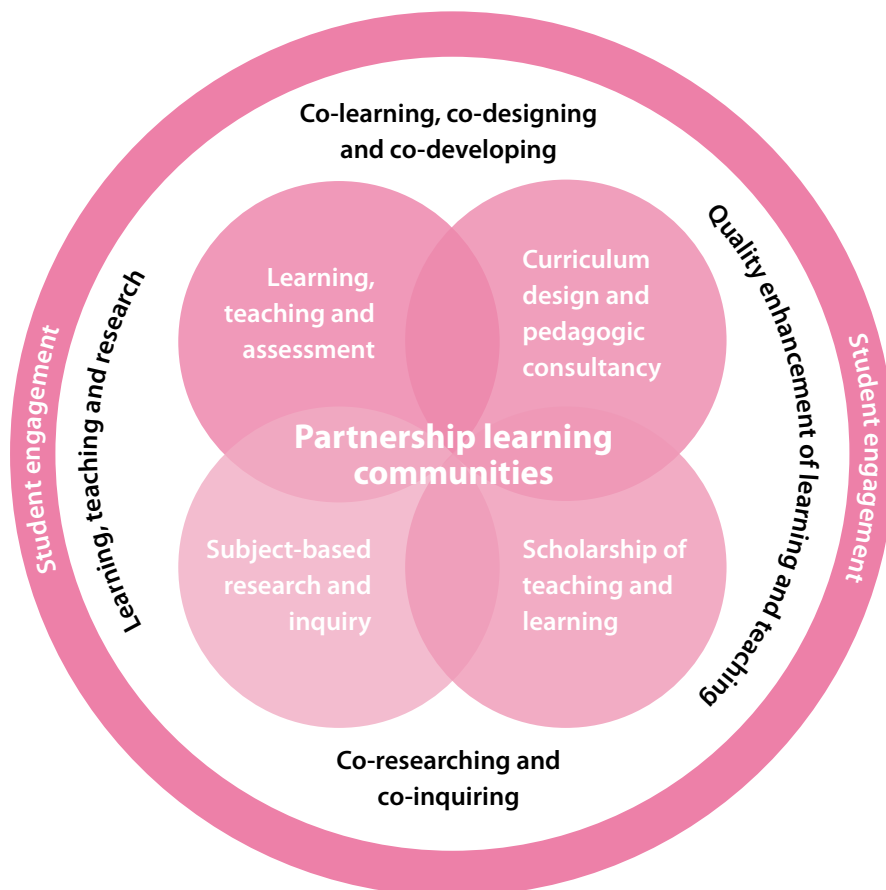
Co-learning, co-designing and co-developing

Student engagement

Learning, teaching and research

Learning, teaching and assessment

Curriculum design and pedagogic consultancy

Quality enhancement of learning and teaching

Student engagement

Partnership learning communities

Subject-based research and inquiry

Scholarship of teaching and learning

Co-researching and co-inquiring